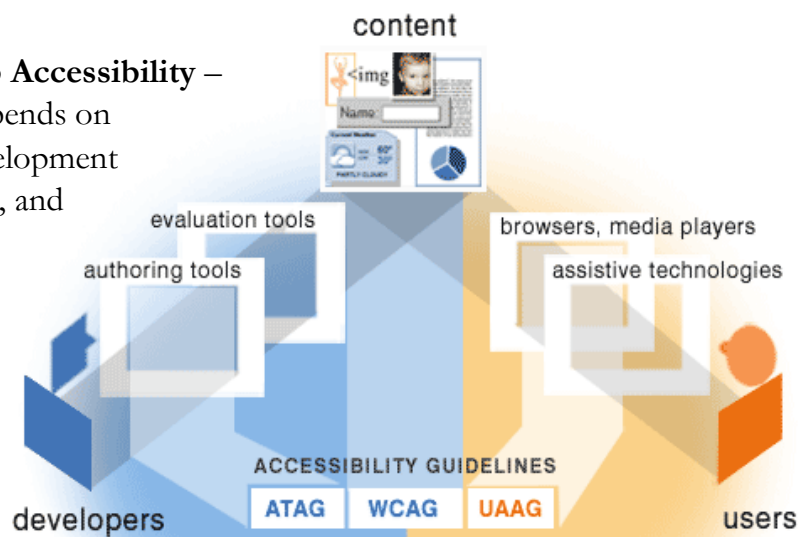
Accessibility –
pends on
elopment
, and

content

<img

Name:

Current Weather
60°
30°
PARTLY CLOUDY

evaluation tools

authoring tools

browsers, media players

assistive technologies

ACCESSIBILITY GUIDELINES

ATAG WCAG UAAG

developers

users